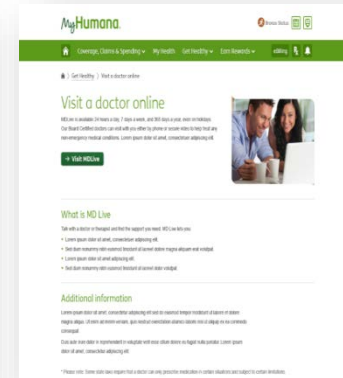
MyHumana

Coverage, Claims & Spending ▾   My Health   Get Healthy ▾   Earn Rewards ▾

Get Healthy | Visit a doctor online

Visit a doctor online

MDLive is available 24 hours a day, 7 days a week, and 365 days a year, even on holidays. Our Board Certified doctors can visit with you either by phone or secure video to help treat any non-emergency medical conditions. Lorem ipsum dolor sit amet, consectetuer adipiscing elit.

→ Visit MDLive

What is MD Live

Talk with a doctor or therapist and find the support you need. MD Live lets you:

• Lorem ipsum dolor sit amet, consectetuer adipiscing elit.
• Sed diam nonummy nibh euismod tincidunt ut laoreet dolore magna aliquam erat volutpat.
• Lorem ipsum dolor sit amet adipiscing elit.
• Sed diam nonummy nibh euismod tincidunt ut laoreet dolor volutpat.

Additional information

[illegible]

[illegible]

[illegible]